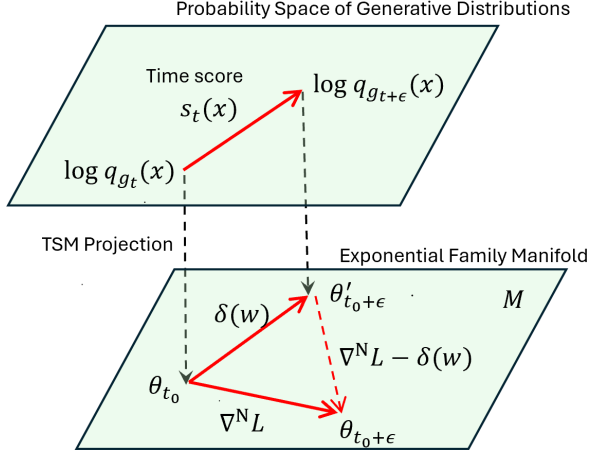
Probability Space of Generative Distributions

Time score

$s_t(x)$

$\log q_{g_{t+\epsilon}}(x)$

$\log q_{g_t}(x)$

TSM Projection

Exponential Family Manifold

$\delta(w)$

$\theta'_{t_0+\epsilon}$

$M$

$\nabla^{\mathrm{N}}L - \delta(w)$

$\theta_{t_0}$

$\nabla^{\mathrm{N}}L$

$\theta_{t_0+\epsilon}$